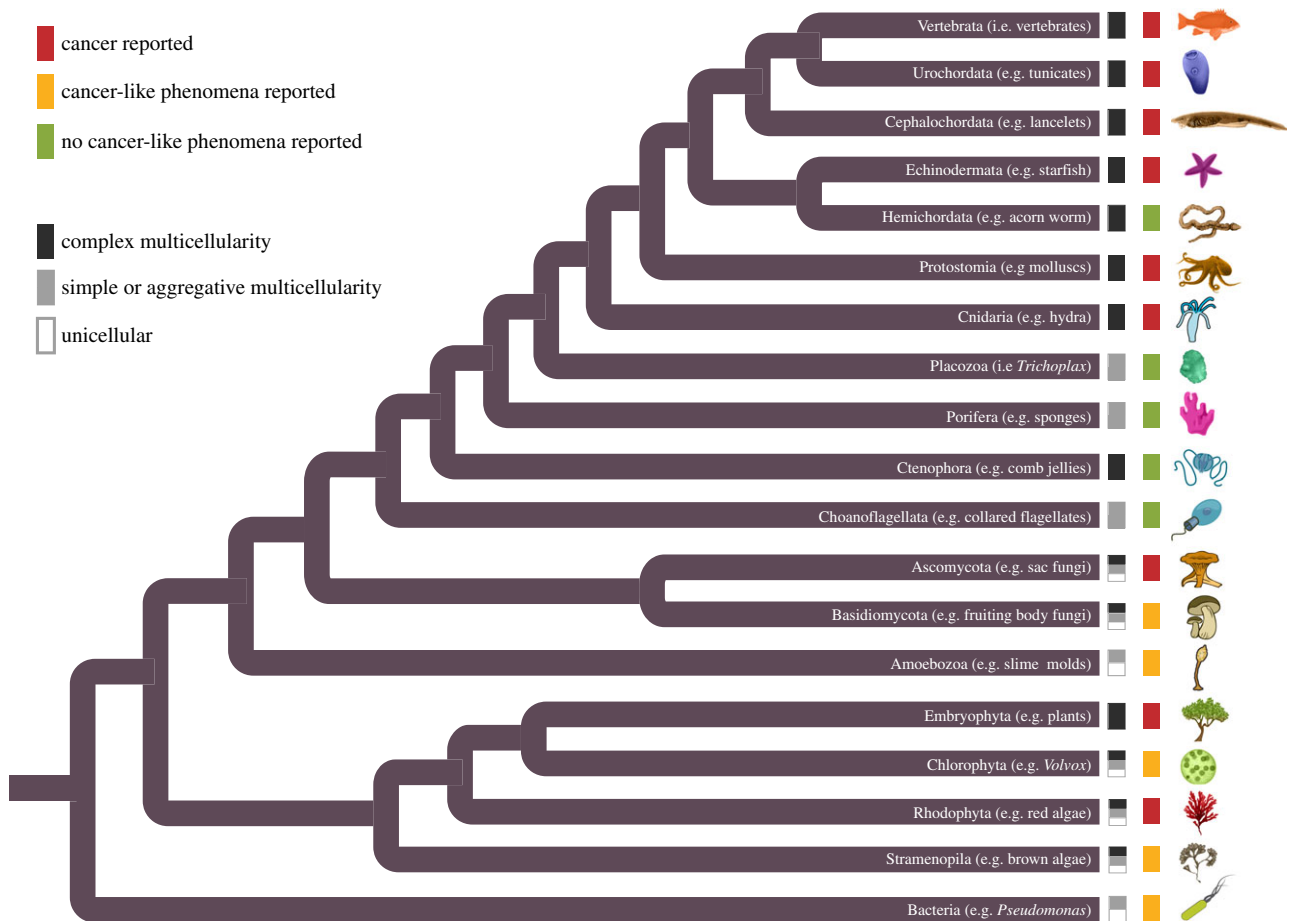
cancer reported

cancer-like phenomena reported

no cancer-like phenomena reported

complex multicellularity

simple or aggregative multicellularity

unicellular

Vertebrata (i.e. vertebrates)

Urochordata (e.g. tunicates)

Cephalochordata (e.g. lancelets)

Echinodermata (e.g. starfish)

Hemichordata (e.g. acorn worm)

Protostomia (e.g molluscs)

Cnidaria (e.g. hydra)

Placozoa (i.e *Trichoplax*)

Porifera (e.g. sponges)

Ctenophora (e.g. comb jellies)

Choanoflagellata (e.g. collared flagellates)

Ascomycota (e.g. sac fungi)

Basidiomycota (e.g. fruiting body fungi)

Amoebozoa (e.g. slime molds)

Embryophyta (e.g. plants)

Chlorophyta (e.g. *Volvox*)

Rhodophyta (e.g. red algae)

Stramenopila (e.g. brown algae)

Bacteria (e.g. *Pseudomonas*)